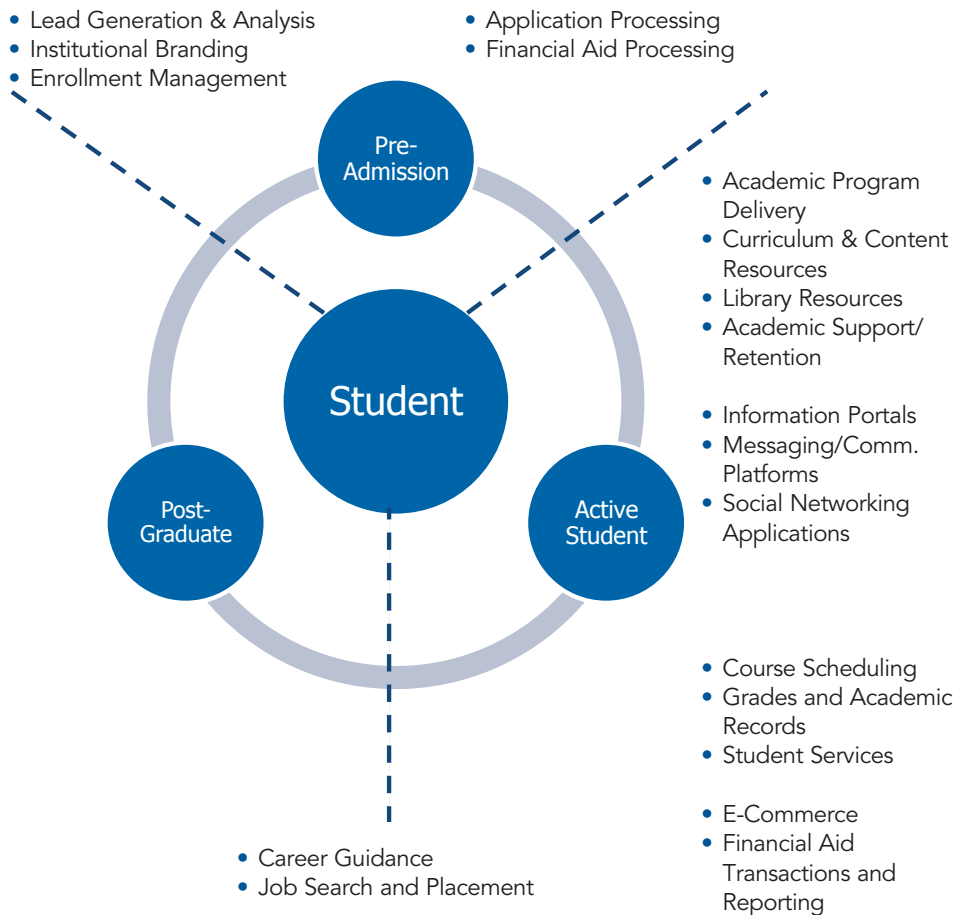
- Lead Generation & Analysis
- Institutional Branding
- Enrollment Management

- Application Processing
- Financial Aid Processing

Pre-Admission

- Academic Program Delivery
- Curriculum & Content Resources
- Library Resources
- Academic Support/ Retention

Student

- Information Portals
- Messaging/Comm. Platforms
- Social Networking Applications

Post-Graduate

Active Student

- Course Scheduling
- Grades and Academic Records
- Student Services

- E-Commerce
- Financial Aid Transactions and Reporting

- Career Guidance
- Job Search and Placement